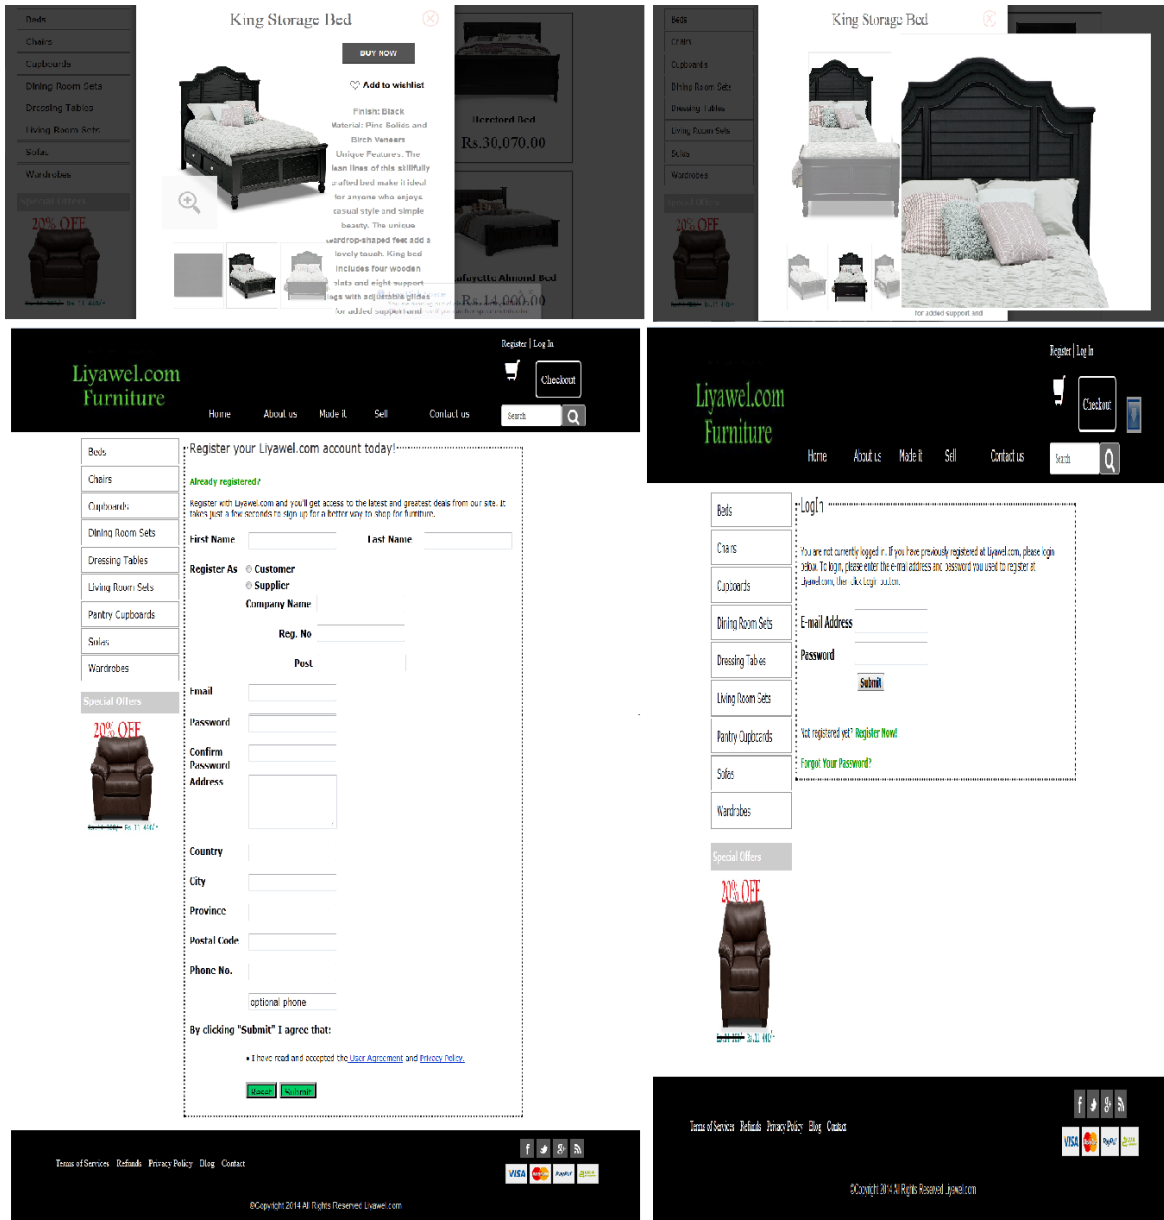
Beds
Chairs
Cupboards
Dining Room Sets
Dressing Tables
Living Room Sets
Sofas
Wardrobes
Special Offers
20% OFF
Rs. 11,400/-

King Storage Bed
BUY NOW
Add to wishlist
Finish: Black
Material: Pine Solids and Birch Veneers
Unique Features: The lean lines of this skillfully crafted bed make it ideal for anyone who enjoys casual style and simple beauty. The unique wardrop-shaped feet add a lovely touch. King bed includes four wooden slats and eight support legs with adjustable glides for added support and

Hereford Bed
Rs.30,070.00
Lafayette Almond Bed
Rs.14,000.00

Beds
Chairs
Cupboards
Dining Room Sets
Dressing Tables
Living Room Sets
Sofas
Wardrobes
Special Offers
20% OFF

King Storage Bed
for added support and

Register | Log In
Liyawel.com Furniture
Checkout
Home About us Made it Sell Contact us
Search

Beds
Chairs
Cupboards
Dining Room Sets
Dressing Tables
Living Room Sets
Pantry Cupboards
Sofas
Wardrobes
Special Offers
20% OFF
Rs. 11,400/-

Register your Liyawel.com account today!
Already registered?
Register with Liyawel.com and you'll get access to the latest and greatest deals from our site. It takes just a few seconds to sign up for a better way to shop for furniture.
First Name
Last Name
Register As
Customer
Supplier
Company Name
Reg. No
Post
Email
Password
Confirm Password
Address
Country
City
Province
Postal Code
Phone No.
optional phone
By clicking "Submit" I agree that:
I have read and accepted the User Agreement and Privacy Policy.
Reset
Submit

Terms of Services Refunds Privacy Policy Blog Contact
©Copyright 2014 All Rights Reserved Liyawel.com

Register | Log In
Liyawel.com Furniture
Checkout
Home About us Made it Sell Contact us
Search

Beds
Chairs
Cupboards
Dining Room Sets
Dressing Tables
Living Room Sets
Pantry Cupboards
Sofas
Wardrobes
Special Offers
20% OFF
Rs. 11,400/-

LogIn
You are not currently logged in. If you have previously registered at Liyawel.com, please login below. To login, please enter the e-mail address and password you used to register at Liyawel.com, then click Login button.
E-mail Address
Password
Submit
Not registered yet? Register Now!
Forgot Your Password?

Terms of Services Refunds Privacy Policy Blog Contact
©Copyright 2014 All Rights Reserved Liyawel.com